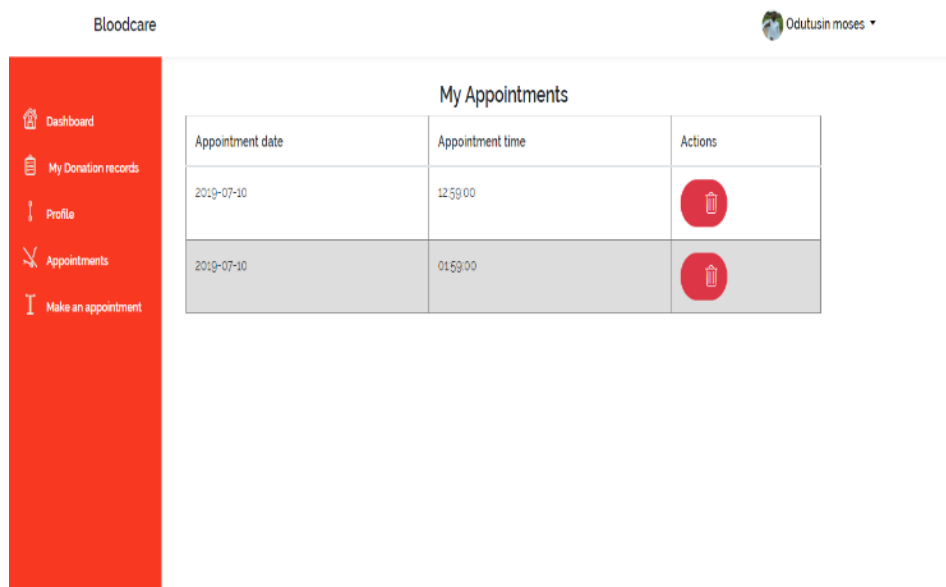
Bloodcare

Odutusin moses

Dashboard

My Donation records

Profile

Appointments

Make an appointment

My Appointments

| Appointment date | Appointment time | Actions |
|---|---|---|
| 2019-07-10 | 12:59:00 | |
| 2019-07-10 | 01:59:00 | |